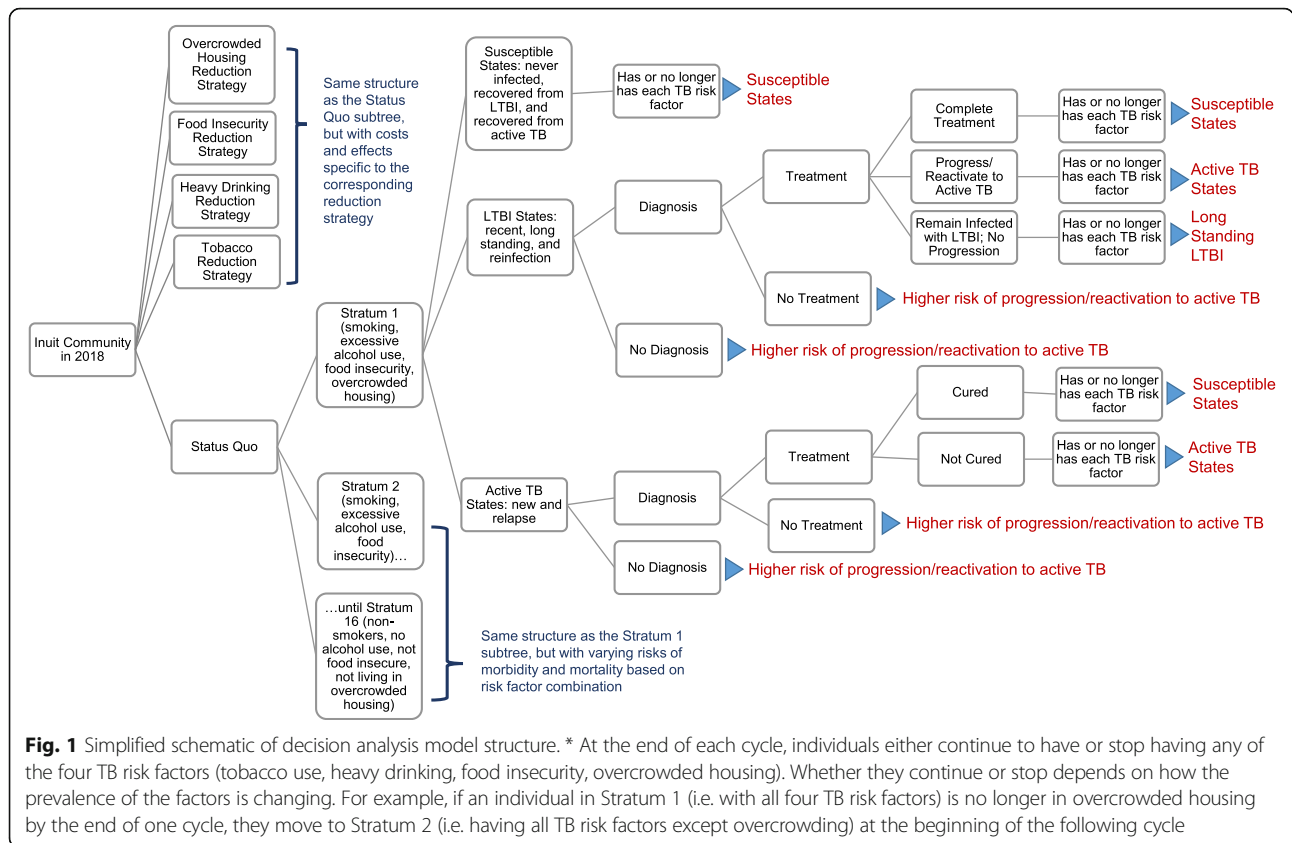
Overcrowded Housing Reduction Strategy

Food Insecurity Reduction Strategy

Heavy Drinking Reduction Strategy

Tobacco Reduction Strategy

Same structure as the Status Quo subtree, but with costs and effects specific to the corresponding reduction strategy

Inuit Community in 2018

Status Quo

Stratum 1 (smoking, excessive alcohol use, food insecurity, overcrowded housing)

Stratum 2 (smoking, excessive alcohol use, food insecurity)…

…until Stratum 16 (non-smokers, no alcohol use, not food insecure, not living in overcrowded housing)

Same structure as the Stratum 1 subtree, but with varying risks of morbidity and mortality based on risk factor combination

Susceptible States: never infected, recovered from LTBI, and recovered from active TB

Has or no longer has each TB risk factor

Susceptible States

LTBI States: recent, long standing, and reinfection

Diagnosis

Treatment

Complete Treatment

Has or no longer has each TB risk factor

Susceptible States

Progress/ Reactivate to Active TB

Has or no longer has each TB risk factor

Active TB States

Remain Infected with LTBI; No Progression

Has or no longer has each TB risk factor

Long Standing LTBI

No Treatment

Higher risk of progression/reactivation to active TB

No Diagnosis

Higher risk of progression/reactivation to active TB

Active TB States: new and relapse

Diagnosis

Treatment

Cured

Has or no longer has each TB risk factor

Susceptible States

Not Cured

Has or no longer has each TB risk factor

Active TB States

No Treatment

Higher risk of progression/reactivation to active TB

No Diagnosis

Higher risk of progression/reactivation to active TB

Fig. 1 Simplified schematic of decision analysis model structure. * At the end of each cycle, individuals either continue to have or stop having any of the four TB risk factors (tobacco use, heavy drinking, food insecurity, overcrowded housing). Whether they continue or stop depends on how the prevalence of the factors is changing. For example, if an individual in Stratum 1 (i.e. with all four TB risk factors) is no longer in overcrowded housing by the end of one cycle, they move to Stratum 2 (i.e. having all TB risk factors except overcrowding) at the beginning of the following cycle